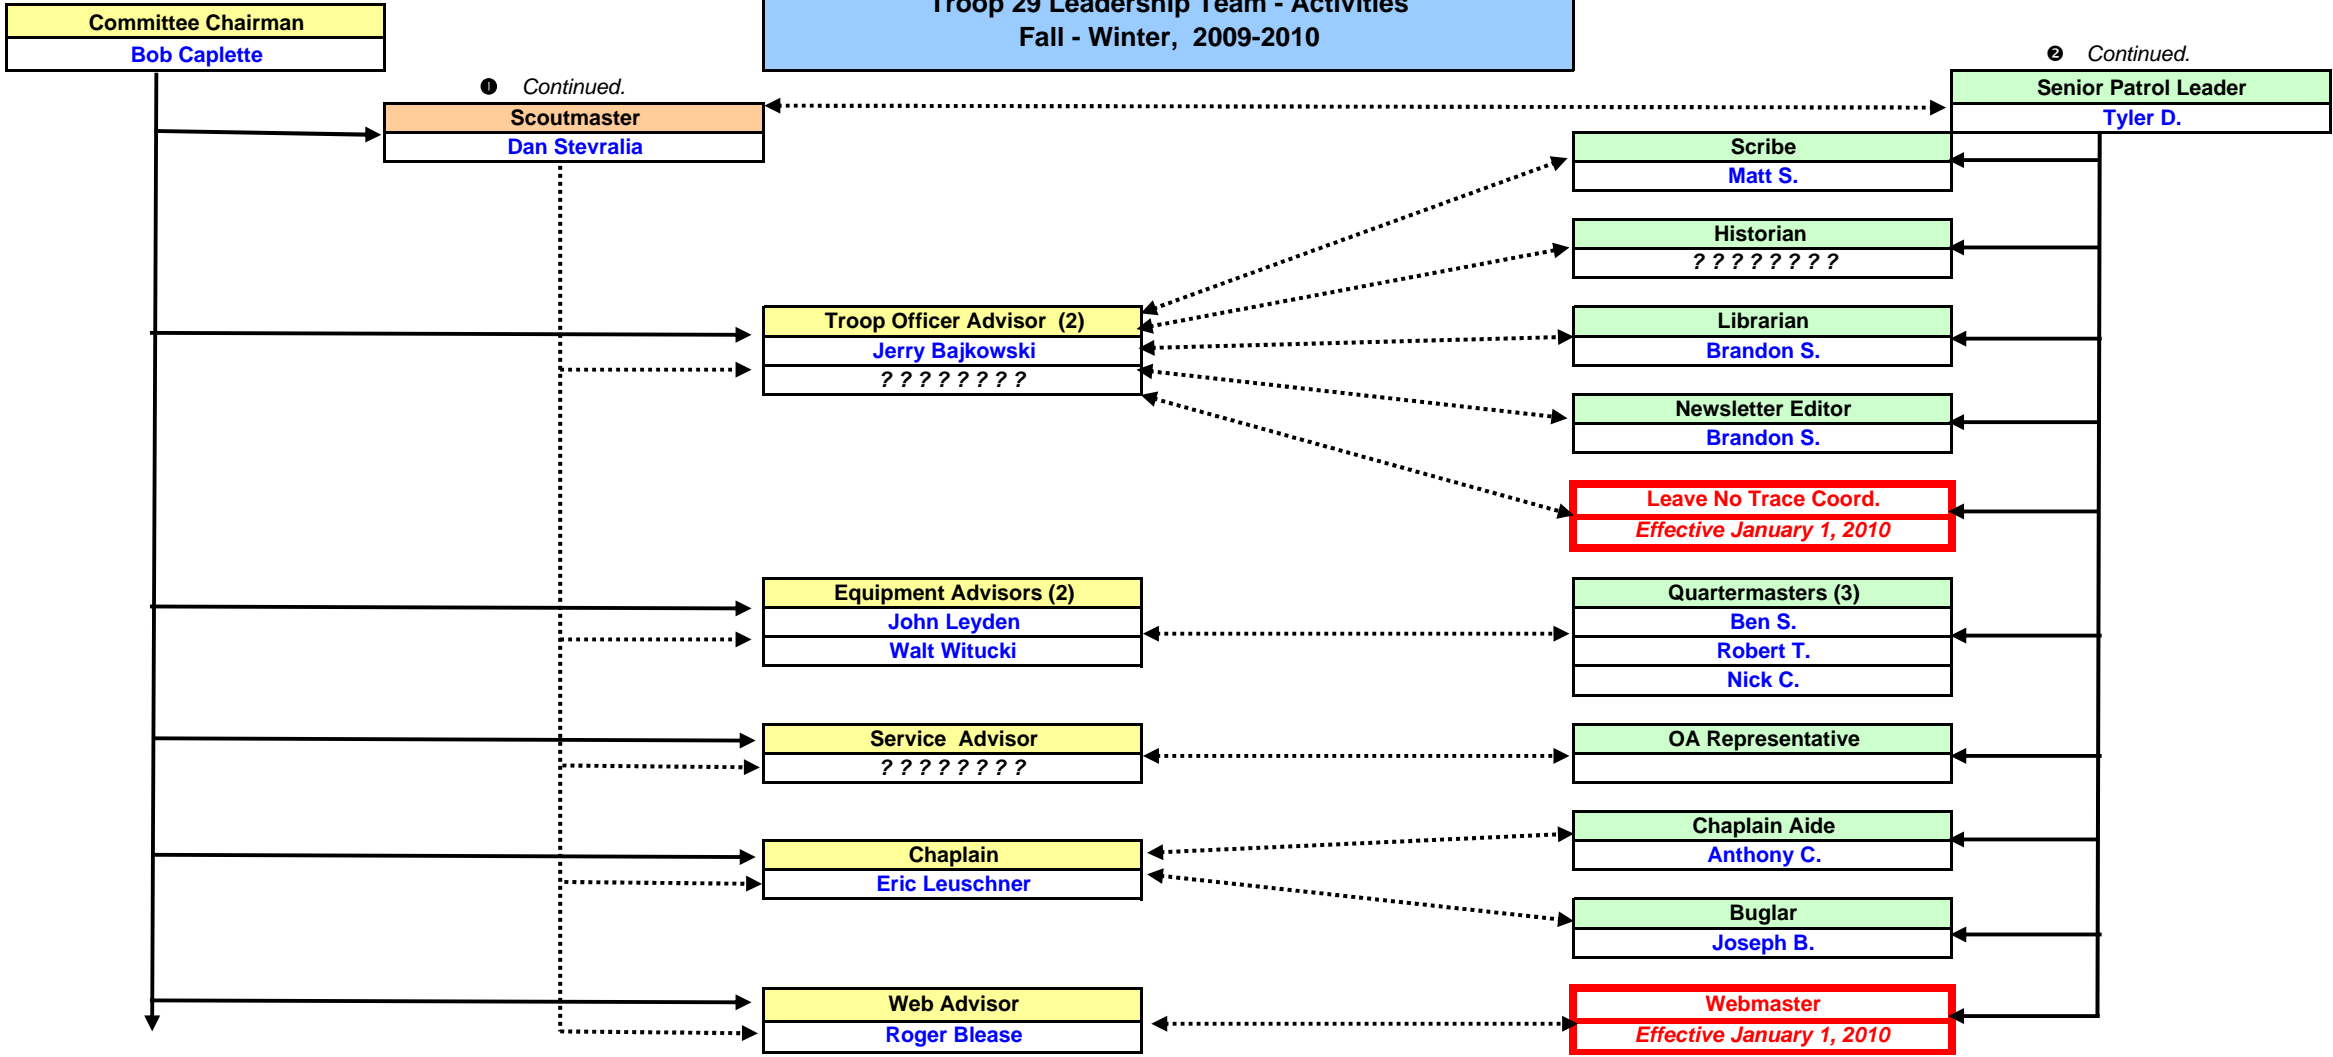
Committee Chairman
Bob Caplette

Troop 29 Leadership Team - Activities
Fall - Winter, 2009-2010

❷ Continued.
Senior Patrol Leader
Tyler D.

❶ Continued.
Scoutmaster
Dan Stevralia

Scribe
Matt S.

Historian
? ? ? ? ? ? ? ?

Troop Officer Advisor (2)
Jerry Bajkowski
? ? ? ? ? ? ? ?

Librarian
Brandon S.

Newsletter Editor
Brandon S.

Leave No Trace Coord.
Effective January 1, 2010

Equipment Advisors (2)
John Leyden
Walt Witucki

Quartermasters (3)
Ben S.
Robert T.
Nick C.

Service Advisor
? ? ? ? ? ? ? ?

OA Representative

Chaplain Aide
Anthony C.

Chaplain
Eric Leuschner

Buglar
Joseph B.

Web Advisor
Roger Blease

Webmaster
Effective January 1, 2010